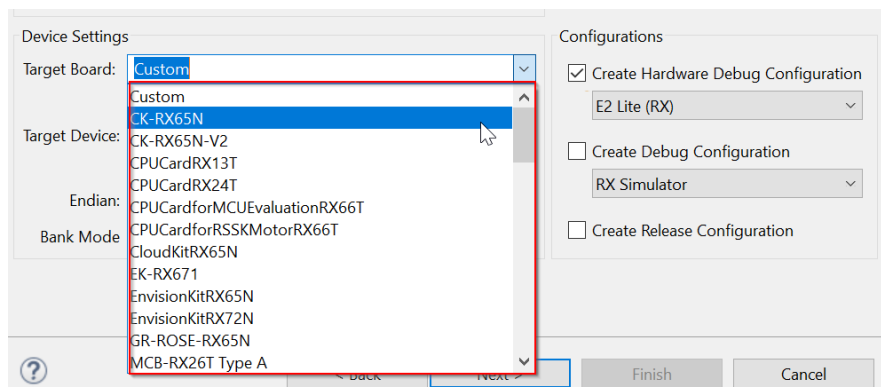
Device Settings

Target Board: Custom

Target Device:

Endian:

Bank Mode

Custom
CK-RX65N
CK-RX65N-V2
CPUCardRX13T
CPUCardRX24T
CPUCardforMCUEvaluationRX66T
CPUCardforRSSKMotorRX66T
CloudKitRX65N
EK-RX671
EnvisionKitRX65N
EnvisionKitRX72N
GR-ROSE-RX65N
MCB-RX26T Type A

Configurations

☑ Create Hardware Debug Configuration

E2 Lite (RX)

☐ Create Debug Configuration

RX Simulator

☐ Create Release Configuration

?

< Back

Next >

Finish

Cancel